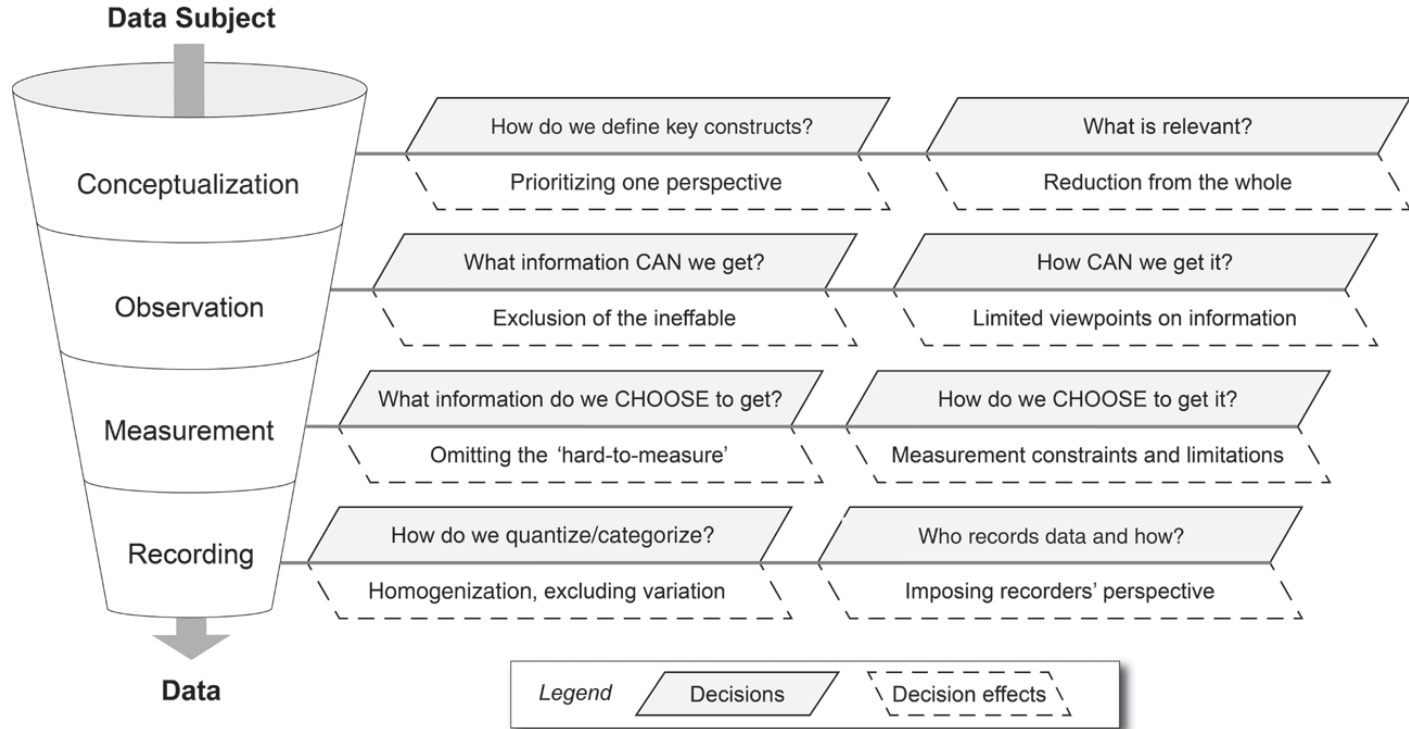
Data Subject

Conceptualization

How do we define key constructs?

Prioritizing one perspective

What is relevant?

Reduction from the whole

Observation

What information CAN we get?

Exclusion of the ineffable

How CAN we get it?

Limited viewpoints on information

Measurement

What information do we CHOOSE to get?

Omitting the 'hard-to-measure'

How do we CHOOSE to get it?

Measurement constraints and limitations

Recording

How do we quantize/categorize?

Homogenization, excluding variation

Who records data and how?

Imposing recorders' perspective

Data

Legend Decisions Decision effects